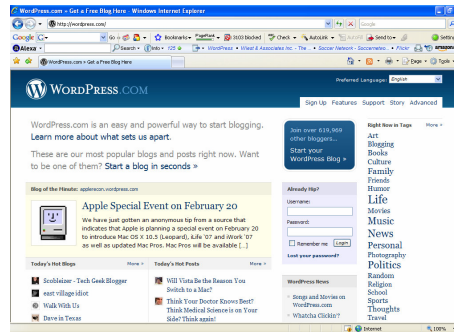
WordPress.com » Get a Free Blog Here - Windows Internet Explorer

http://wordpress.com/

Google

Go

Bookmarks

PageRank

1633 blocked

Check

AutoLink

AutoFill

Send to

Settings

Alexa

Search

Info

WordPress

Wiest & Associates Inc. - The ...

Soccer Network - Soccerneto...

Flickr

WordPress.com » Get a Free Blog Here

Page

Tools

WORDPRESS.COM

Preferred Language: English

Sign Up

Features

Support

Story

Advanced

WordPress.com is an easy and powerful way to start blogging. Learn more about what sets us apart.

These are our most popular blogs and posts right now. Want to be one of them? Start a blog in seconds »

Join over 639,969 other bloggers...

Start your WordPress Blog »

Blog of the Minute: appleracm.wordpress.com

Apple Special Event on February 20

We have just gotten an anonymous tip from a source that indicates that Apple is planning a special event on February 20 to introduce Mac OS X 10.5 (Leopard), iLife '07 and iWork '07 as well as updated Mac Pros. Mac Pros will be available [...]

Already Hip?

Username:

Password:

Remember me

Login

Lost your password?

Today's Hot Blogs

More »

Scobleizer - Tech Geek Blogger

east village idiot

Walk With Us

Dave in Texas

Today's Hot Posts

More »

Will Vista Be the Reason You Switch to a Mac?

Think Your Doctor Knows Best? Think Medical Science is on Your Side? Think again!

WordPress News

Songs and Movies on WordPress.com

Whatcha Clickin'?

Right Now in Tags

More »

Art
Blogging
Books
Culture
Family
Friends
Humor
Life
Movies
Music
News
Personal
Photography
Politics
Random
Religion
School
Sports
Thoughts
Travel

Internet

100%